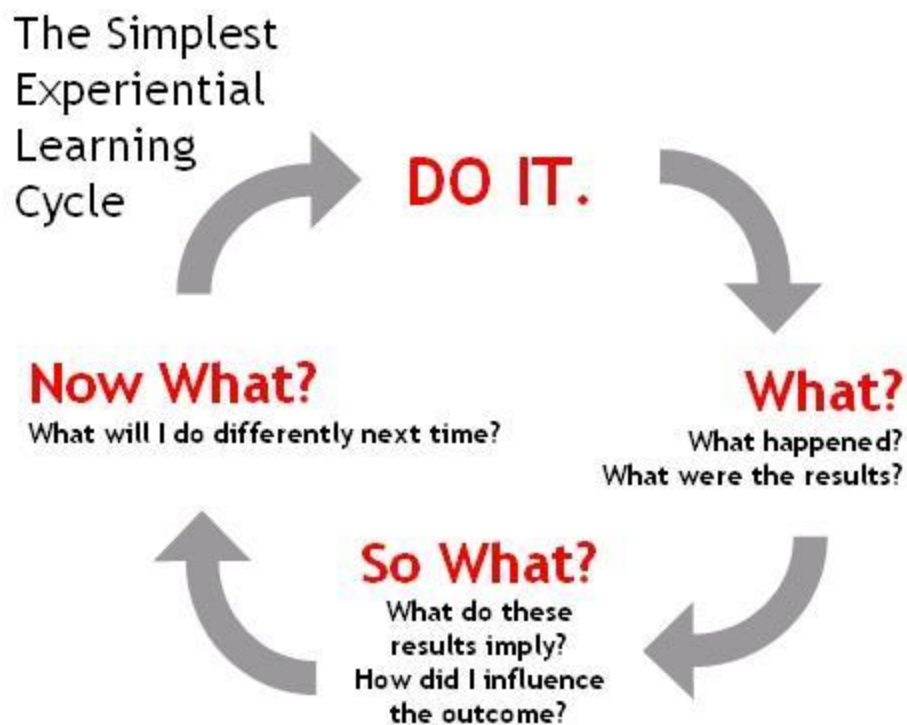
The Simplest Experiential Learning Cycle

DO IT.

What?
What happened?
What were the results?

So What?
What do these results imply?
How did I influence the outcome?

Now What?
What will I do differently next time?